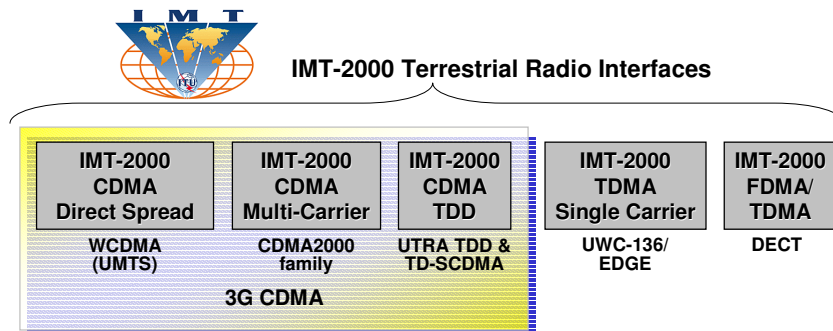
IMT

ITU

IMT-2000 Terrestrial Radio Interfaces

IMT-2000 CDMA Direct Spread

IMT-2000 CDMA Multi-Carrier

IMT-2000 CDMA TDD

IMT-2000 TDMA Single Carrier

IMT-2000 FDMA/ TDMA

WCDMA (UMTS)

CDMA2000 family

UTRA TDD & TD-SCDMA

UWC-136/ EDGE

DECT

3G CDMA